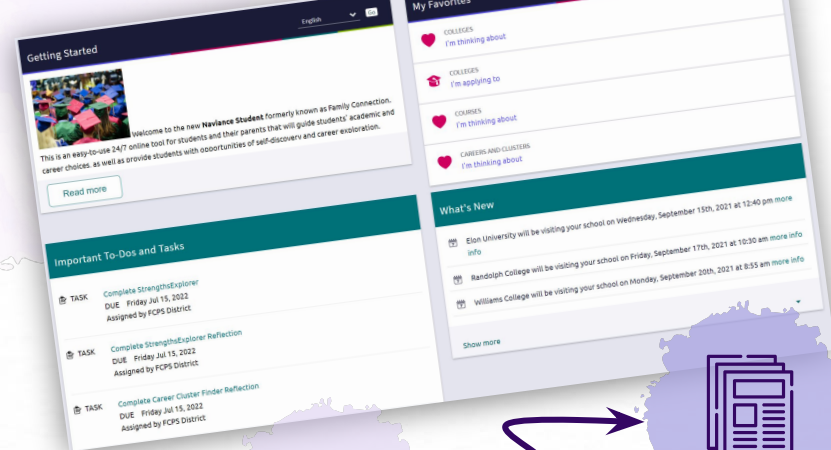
English Go

Getting Started

Welcome to the new **Naviance Student** formerly known as Family Connection. This is an easy-to-use 24/7 online tool for students and their parents that will guide students' academic and career choices, as well as provide students with opportunities of self-discovery and career exploration.

Read more

Important To-Dos and Tasks

TASK Complete StrengthsExplorer DUE Friday Jul 15, 2022 Assigned by FCPS District

TASK Complete StrengthsExplorer Reflection DUE Friday Jul 15, 2022 Assigned by FCPS District

TASK Complete Career Cluster Finder Reflection DUE Friday Jul 15, 2022 Assigned by FCPS District

My Favorites

COLLEGES I'm thinking about

COLLEGES I'm applying to

COURSES I'm thinking about

CAREERS AND CLUSTERS I'm thinking about

What's New

Elon University will be visiting your school on Wednesday, September 15th, 2021 at 12:40 pm more info

Randolph College will be visiting your school on Friday, September 17th, 2021 at 10:30 am more info

Williams College will be visiting your school on Monday, September 20th, 2021 at 8:55 am more info

Show more